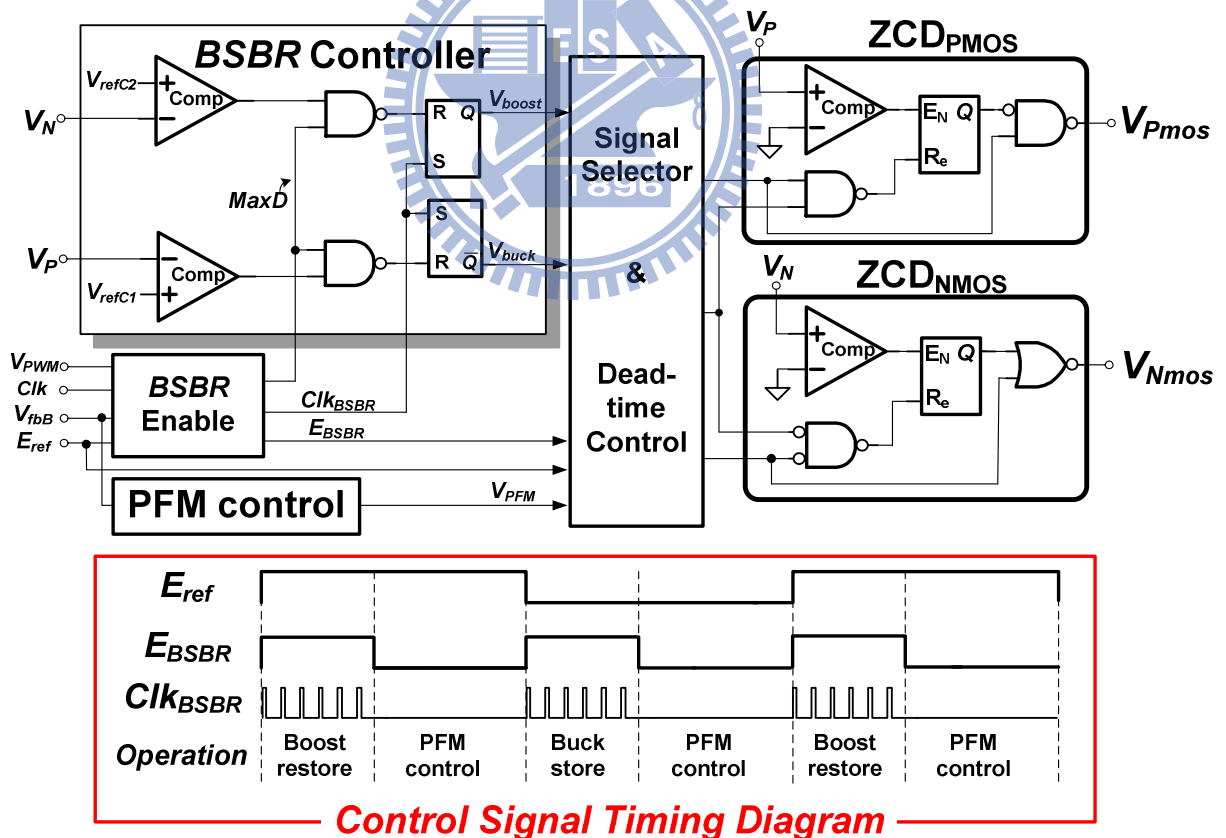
BSBR Controller

$V_{refC2}$

+
Comp
−

$V_N$

R Q
S

$V_{boost}$

MaxD

S
R $\overline{Q}$

$V_{buck}$

$V_P$

−
Comp
+

$V_{refC1}$

$V_{PWM}$
Clk
$V_{fbB}$
$E_{ref}$

BSBR Enable

$Clk_{BSBR}$
$E_{BSBR}$

PFM control

$V_{PFM}$

Signal Selector
&
Dead-time Control

1896

$V_P$

$ZCD_{PMOS}$

+
Comp
−

$E_N$ Q
$R_e$

$V_{Pmos}$

$V_N$

$ZCD_{NMOS}$

+
Comp
−

$E_N$ Q
$R_e$

$V_{Nmos}$

$E_{ref}$
$E_{BSBR}$
$Clk_{BSBR}$
Operation

| Boost restore | PFM control | Buck store | PFM control | Boost restore | PFM control |

Control Signal Timing Diagram